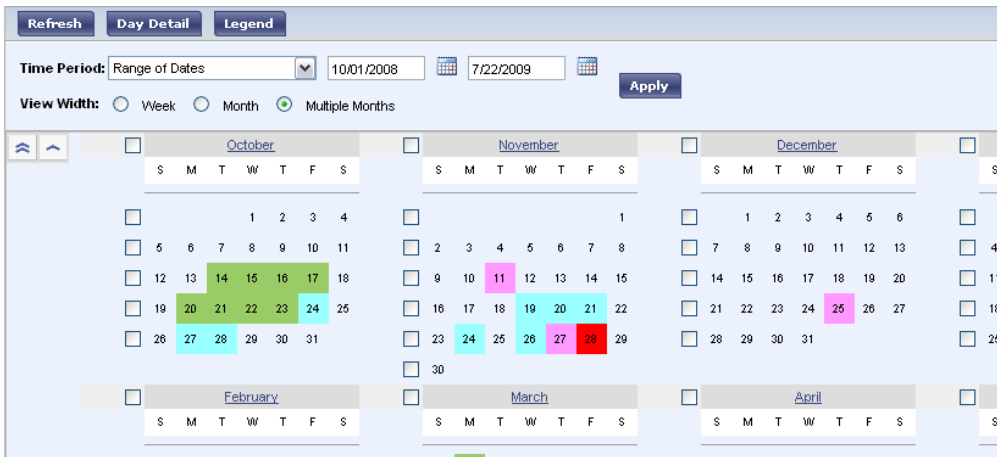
Refresh Day Detail Legend

Time Period: Range of Dates 10/01/2008 7/22/2009 Apply

View Width: Week Month Multiple Months

October

| S | M | T | W | T | F | S |
|---|---|---|---|---|---|---|
| | | | 1 | 2 | 3 | 4 |
| 5 | 6 | 7 | 8 | 9 | 10 | 11 |
| 12 | 13 | 14 | 15 | 16 | 17 | 18 |
| 19 | 20 | 21 | 22 | 23 | 24 | 25 |
| 26 | 27 | 28 | 29 | 30 | 31 | |

November

| S | M | T | W | T | F | S |
|---|---|---|---|---|---|---|
| | | | | | | 1 |
| 2 | 3 | 4 | 5 | 6 | 7 | 8 |
| 9 | 10 | 11 | 12 | 13 | 14 | 15 |
| 16 | 17 | 18 | 19 | 20 | 21 | 22 |
| 23 | 24 | 25 | 26 | 27 | 28 | 29 |
| 30 | | | | | | |

December

| S | M | T | W | T | F | S |
|---|---|---|---|---|---|---|
| | 1 | 2 | 3 | 4 | 5 | 6 |
| 7 | 8 | 9 | 10 | 11 | 12 | 13 |
| 14 | 15 | 16 | 17 | 18 | 19 | 20 |
| 21 | 22 | 23 | 24 | 25 | 26 | 27 |
| 28 | 29 | 30 | 31 | | | |

S
4
1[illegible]
1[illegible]
2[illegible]

February

| S | M | T | W | T | F | S |
|---|---|---|---|---|---|---|

March

| S | M | T | W | T | F | S |
|---|---|---|---|---|---|---|

April

| S | M | T | W | T | F | S |
|---|---|---|---|---|---|---|

S